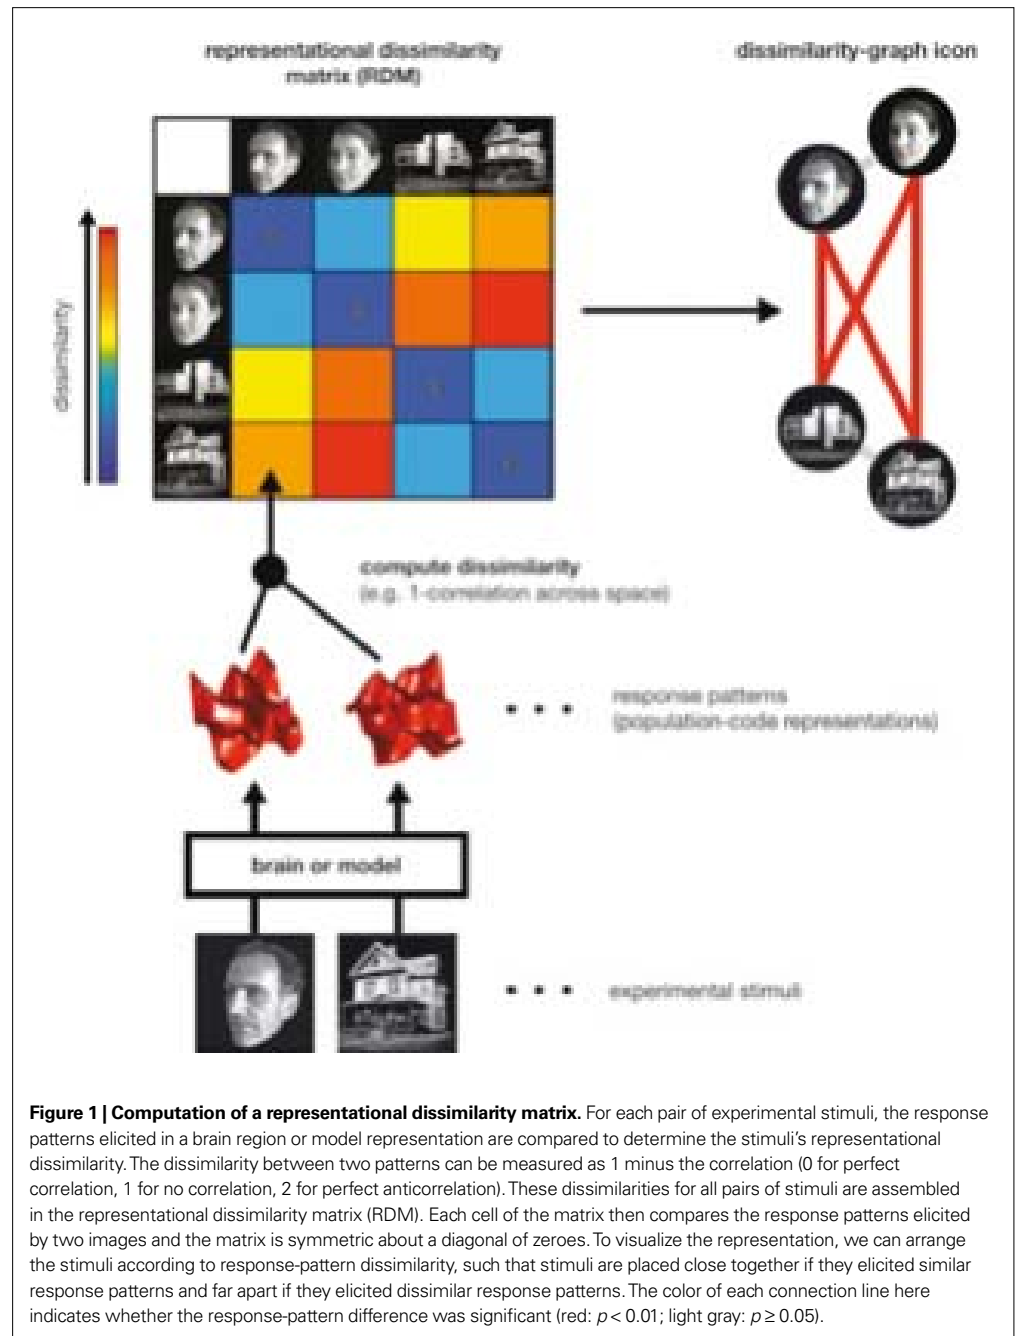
representational dissimilarity matrix (RDM)

dissimilarity-graph icon

dissimilarity

0

0

0

0

compute dissimilarity
(e.g. 1-correlation across space)

response patterns
(population-code representations)

brain or model

experimental stimuli

**Figure 1 | Computation of a representational dissimilarity matrix.** For each pair of experimental stimuli, the response patterns elicited in a brain region or model representation are compared to determine the stimuli's representational dissimilarity. The dissimilarity between two patterns can be measured as 1 minus the correlation (0 for perfect correlation, 1 for no correlation, 2 for perfect anticorrelation). These dissimilarities for all pairs of stimuli are assembled in the representational dissimilarity matrix (RDM). Each cell of the matrix then compares the response patterns elicited by two images and the matrix is symmetric about a diagonal of zeroes. To visualize the representation, we can arrange the stimuli according to response-pattern dissimilarity, such that stimuli are placed close together if they elicited similar response patterns and far apart if they elicited dissimilar response patterns. The color of each connection line here indicates whether the response-pattern difference was significant (red: $p < 0.01$; light gray: $p \geq 0.05$).